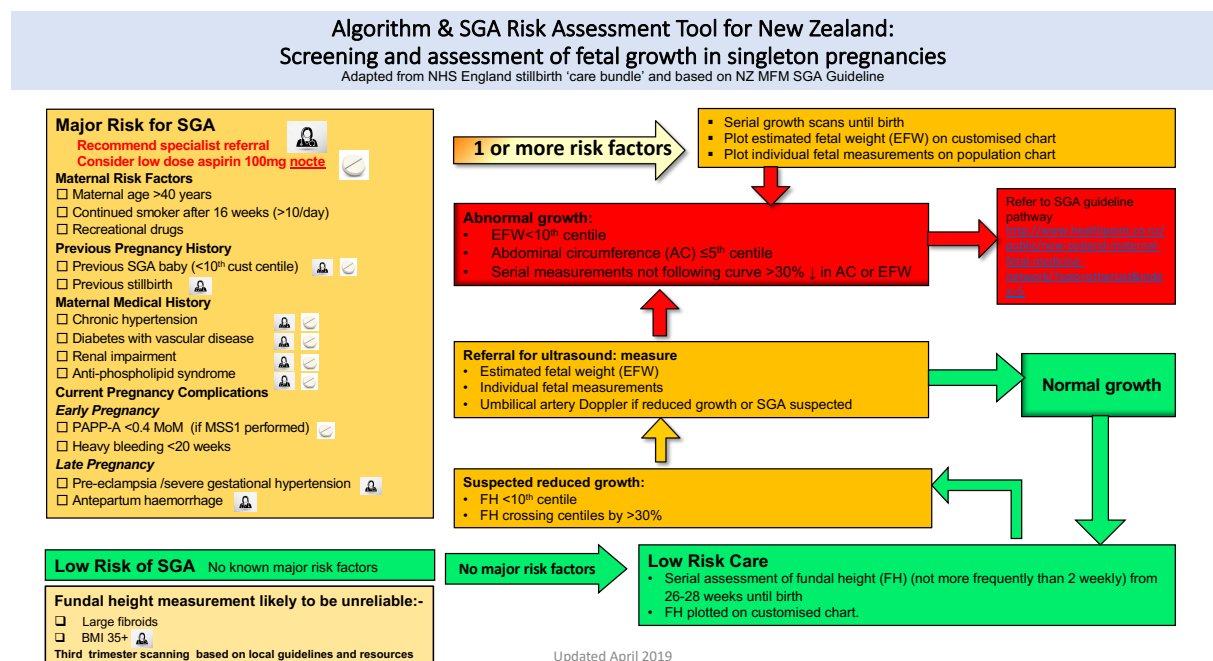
Algorithm & SGA Risk Assessment Tool for New Zealand:
Screening and assessment of fetal growth in singleton pregnancies
Adapted from NHS England stillbirth 'care bundle' and based on NZ MFM SGA Guideline

Major Risk for SGA
Recommend specialist referral
Consider low dose aspirin 100mg nocte
Maternal Risk Factors
☐ Maternal age >40 years
☐ Continued smoker after 16 weeks (>10/day)
☐ Recreational drugs
Previous Pregnancy History
☐ Previous SGA baby (<10th cust centile)
☐ Previous stillbirth
Maternal Medical History
☐ Chronic hypertension
☐ Diabetes with vascular disease
☐ Renal impairment
☐ Anti-phospholipid syndrome
Current Pregnancy Complications
Early Pregnancy
☐ PAPP-A <0.4 MoM (if MSS1 performed)
☐ Heavy bleeding <20 weeks
Late Pregnancy
☐ Pre-eclampsia /severe gestational hypertension
☐ Antepartum haemorrhage

1 or more risk factors

• Serial growth scans until birth
• Plot estimated fetal weight (EFW) on customised chart
• Plot individual fetal measurements on population chart

Abnormal growth:
• EFW<10th centile
• Abdominal circumference (AC) ≤5th centile
• Serial measurements not following curve >30% ↓ in AC or EFW

Refer to SGA guideline pathway
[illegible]

Referral for ultrasound: measure
• Estimated fetal weight (EFW)
• Individual fetal measurements
• Umbilical artery Doppler if reduced growth or SGA suspected

Normal growth

Suspected reduced growth:
• FH <10th centile
• FH crossing centiles by >30%

Low Risk of SGA No known major risk factors

No major risk factors

Low Risk Care
• Serial assessment of fundal height (FH) (not more frequently than 2 weekly) from 26-28 weeks until birth
• FH plotted on customised chart.

Fundal height measurement likely to be unreliable:-
❑ Large fibroids
❑ BMI 35+
Third trimester scanning based on local guidelines and resources

Updated April 2019